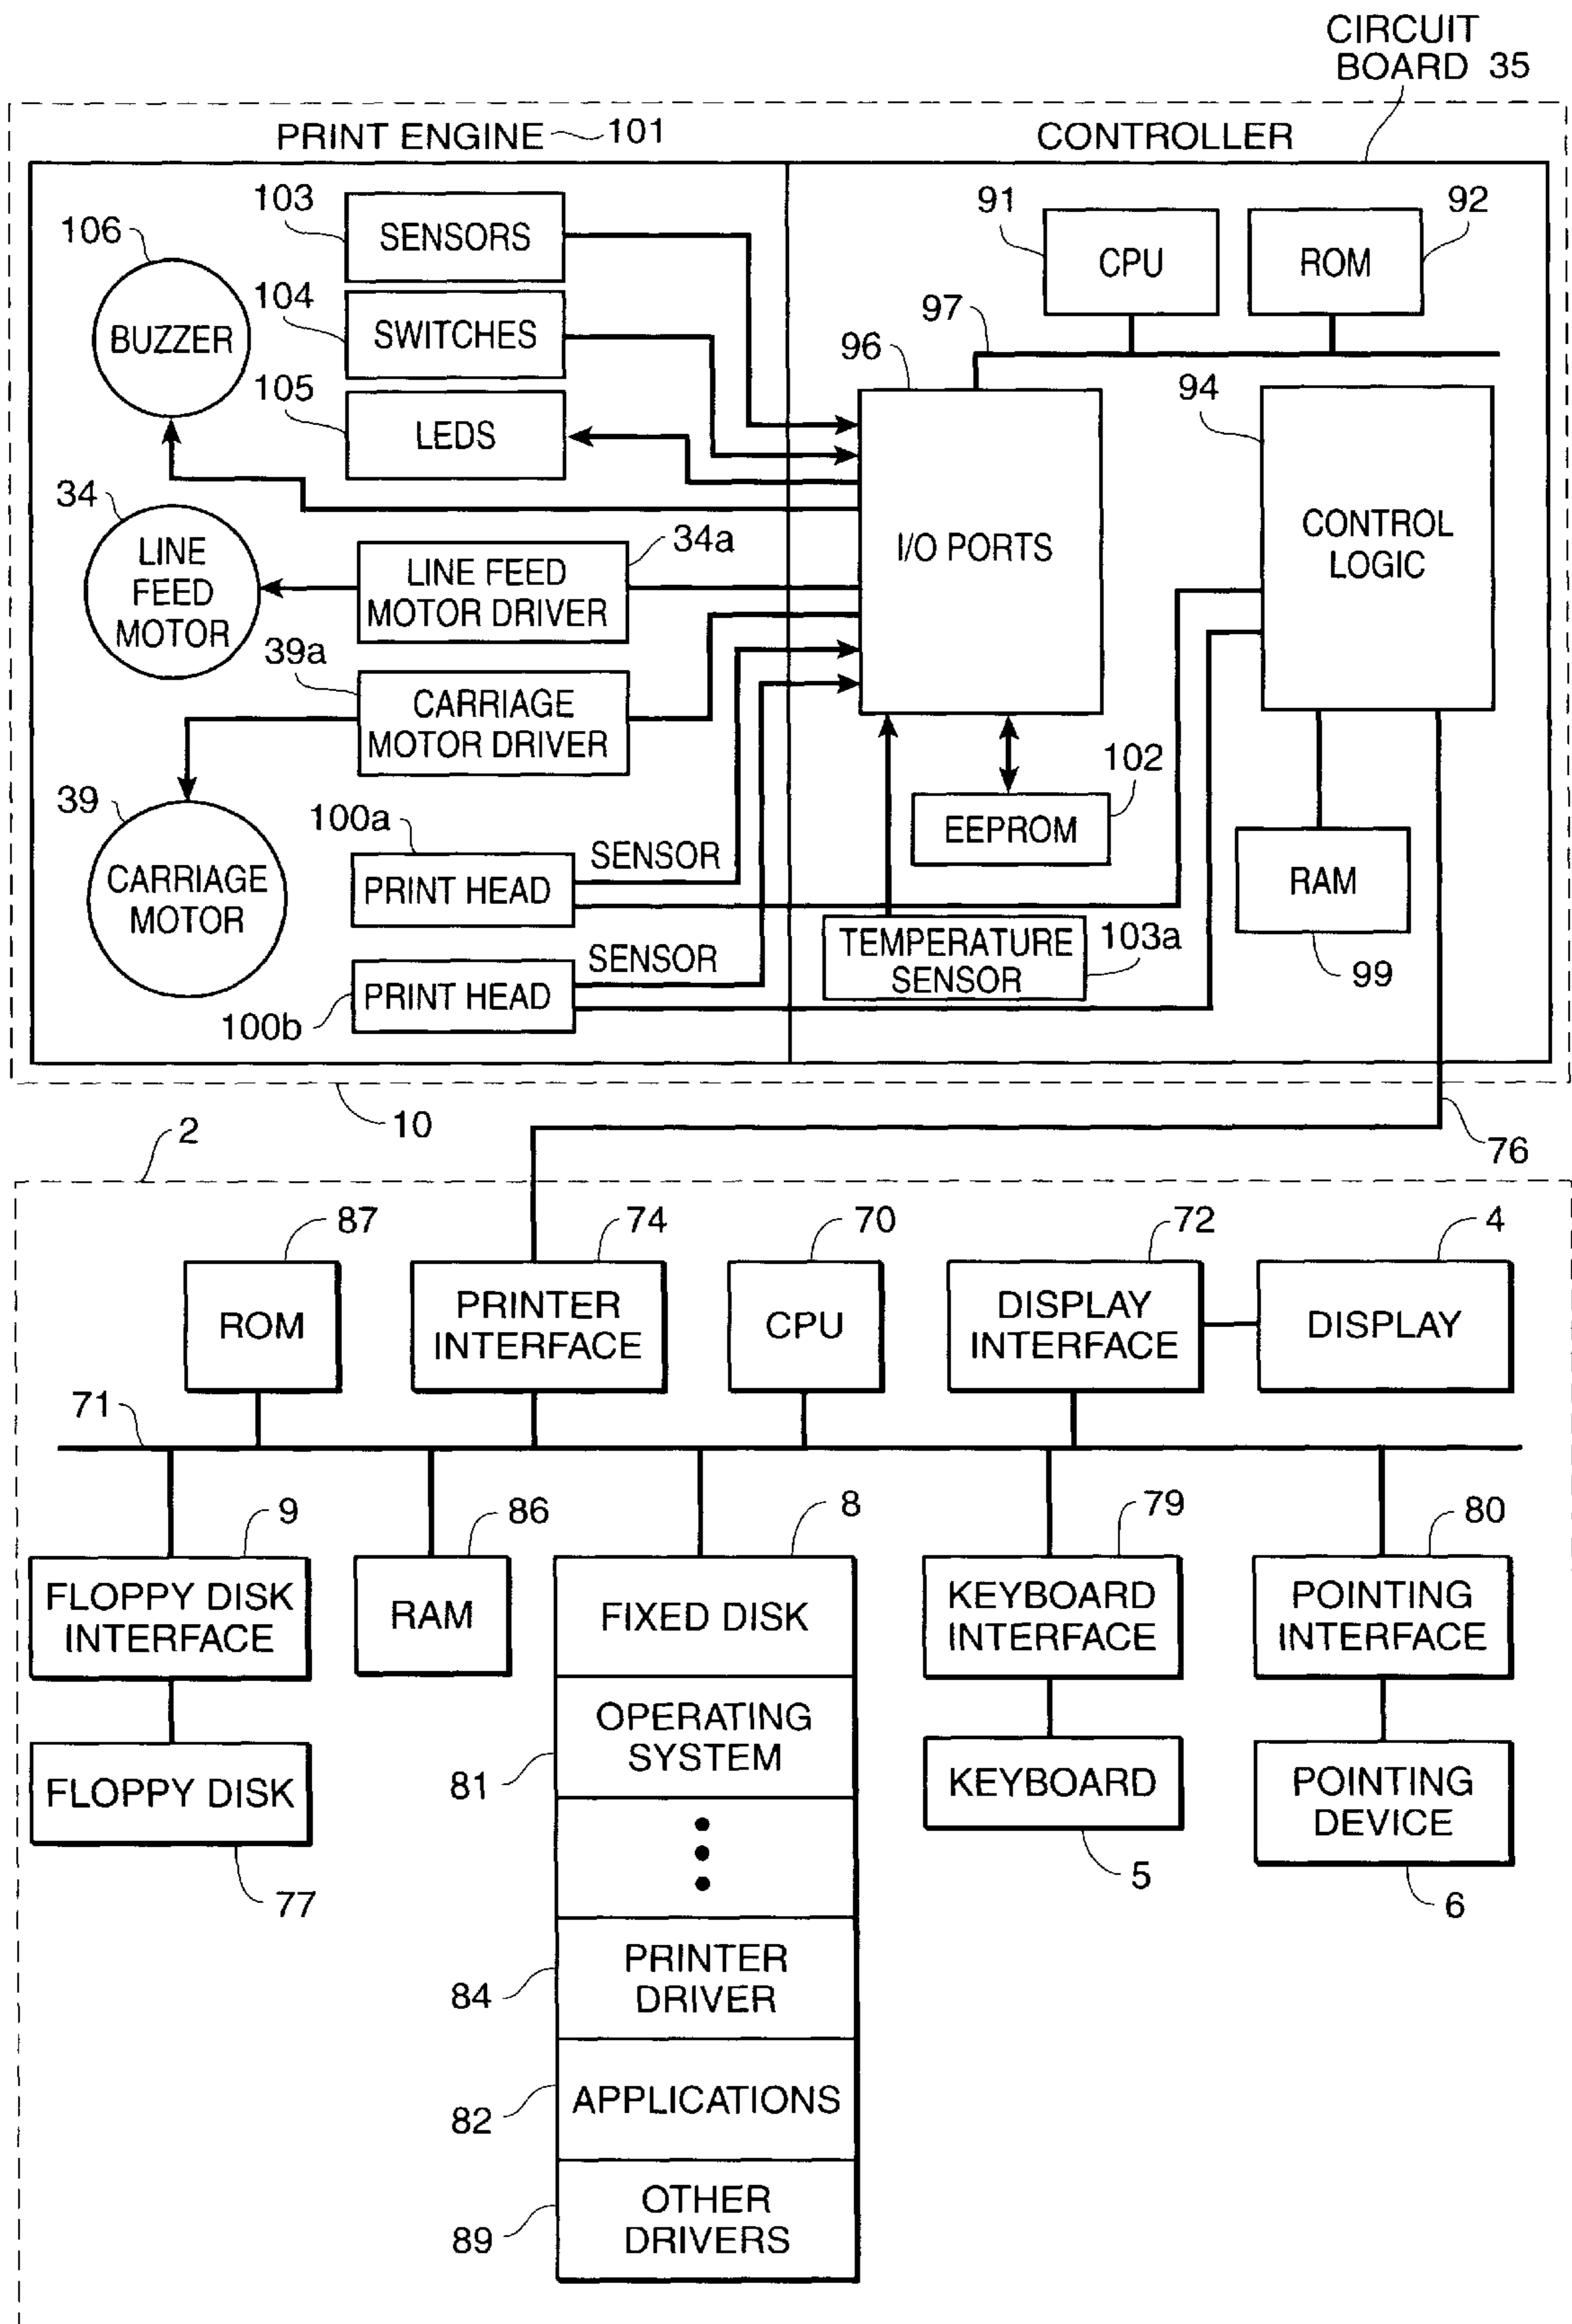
CIRCUIT BOARD 35

PRINT ENGINE 101

CONTROLLER

103 SENSORS

104 SWITCHES

105 LEDS

106 BUZZER

34 LINE FEED MOTOR

34a LINE FEED MOTOR DRIVER

39a CARRIAGE MOTOR DRIVER

39 CARRIAGE MOTOR

100a PRINT HEAD SENSOR

100b PRINT HEAD SENSOR

91 CPU

92 ROM

97

96 I/O PORTS

94 CONTROL LOGIC

102 EEPROM

TEMPERATURE SENSOR 103a

RAM 99

10

76

2

87 ROM

74 PRINTER INTERFACE

70 CPU

72 DISPLAY INTERFACE

4 DISPLAY

71

9 FLOPPY DISK INTERFACE

FLOPPY DISK 77

86 RAM

8 FIXED DISK

81 OPERATING SYSTEM

84 PRINTER DRIVER

82 APPLICATIONS

89 OTHER DRIVERS

79 KEYBOARD INTERFACE

KEYBOARD 5

80 POINTING INTERFACE

POINTING DEVICE 6